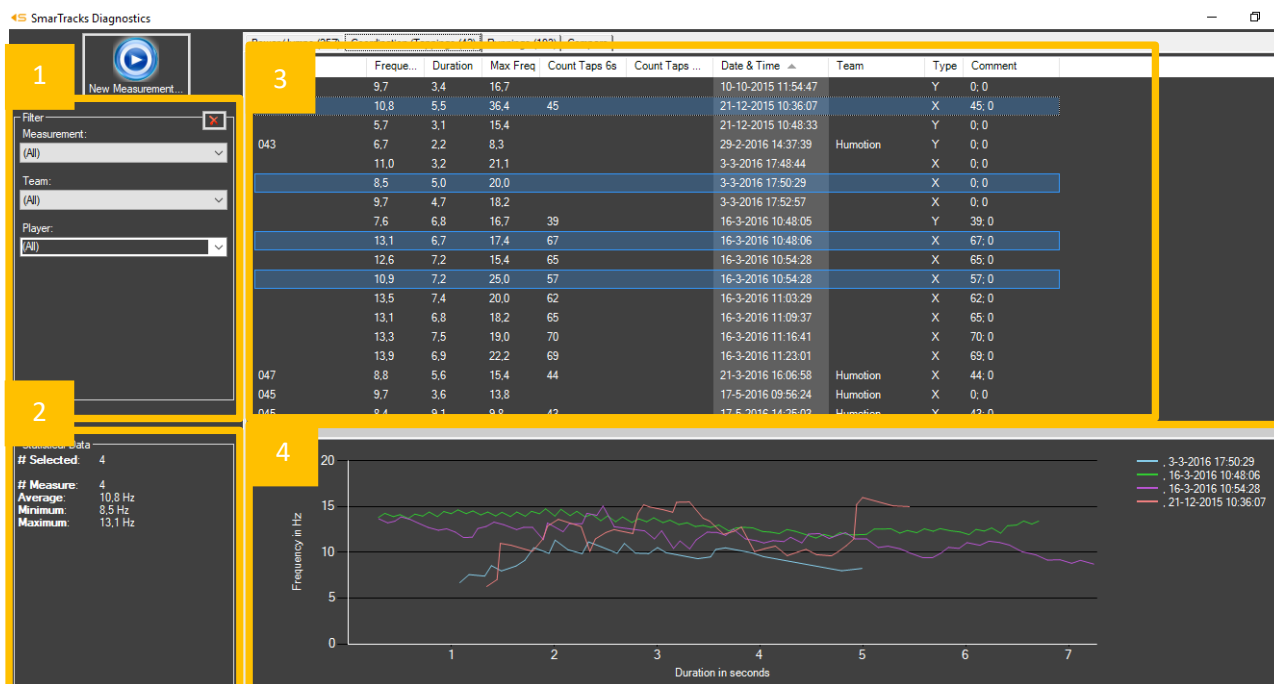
SmarTracks Diagnostics

New Measurement...

1

Filter
Measurement:
(All)
Team:
(All)
Player:
(All)

2

# Selected: 4

# Measure: 4
Average: 10,8 Hz
Minimum: 8,5 Hz
Maximum: 13,1 Hz

3

| | Freque... | Duration | Max Freq | Count Taps 6s | Count Taps ... | Date & Time | Team | Type | Comment |
|---|---|---|---|---|---|---|---|---|---|
| | 9,7 | 3,4 | 16,7 | | | 10-10-2015 11:54:47 | | Y | 0; 0 |
| | 10,8 | 5,5 | 36,4 | 45 | | 21-12-2015 10:36:07 | | X | 45; 0 |
| | 5,7 | 3,1 | 15,4 | | | 21-12-2015 10:48:33 | | Y | 0; 0 |
| 043 | 6,7 | 2,2 | 8,3 | | | 29-2-2016 14:37:39 | Humotion | Y | 0; 0 |
| | 11,0 | 3,2 | 21,1 | | | 3-3-2016 17:48:44 | | X | 0; 0 |
| | 8,5 | 5,0 | 20,0 | | | 3-3-2016 17:50:29 | | X | 0; 0 |
| | 9,7 | 4,7 | 18,2 | | | 3-3-2016 17:52:57 | | X | 0; 0 |
| | 7,6 | 6,8 | 16,7 | 39 | | 16-3-2016 10:48:05 | | Y | 39; 0 |
| | 13,1 | 6,7 | 17,4 | 67 | | 16-3-2016 10:48:06 | | X | 67; 0 |
| | 12,6 | 7,2 | 15,4 | 65 | | 16-3-2016 10:54:28 | | X | 65; 0 |
| | 10,9 | 7,2 | 25,0 | 57 | | 16-3-2016 10:54:28 | | X | 57; 0 |
| | 13,5 | 7,4 | 20,0 | 62 | | 16-3-2016 11:03:29 | | X | 62; 0 |
| | 13,1 | 6,8 | 18,2 | 65 | | 16-3-2016 11:09:37 | | X | 65; 0 |
| | 13,3 | 7,5 | 19,0 | 70 | | 16-3-2016 11:16:41 | | X | 70; 0 |
| | 13,9 | 6,9 | 22,2 | 69 | | 16-3-2016 11:23:01 | | X | 69; 0 |
| 047 | 8,8 | 5,6 | 15,4 | 44 | | 21-3-2016 16:06:58 | Humotion | X | 44; 0 |
| 045 | 9,7 | 3,6 | 13,8 | | | 17-5-2016 09:56:24 | Humotion | X | 0; 0 |

4

, 3-3-2016 17:50:29
, 16-3-2016 10:48:06
, 16-3-2016 10:54:28
, 21-12-2015 10:36:07

Frequency in Hz
20
15
10
5
0
1 2 3 4 5 6 7
Duration in seconds